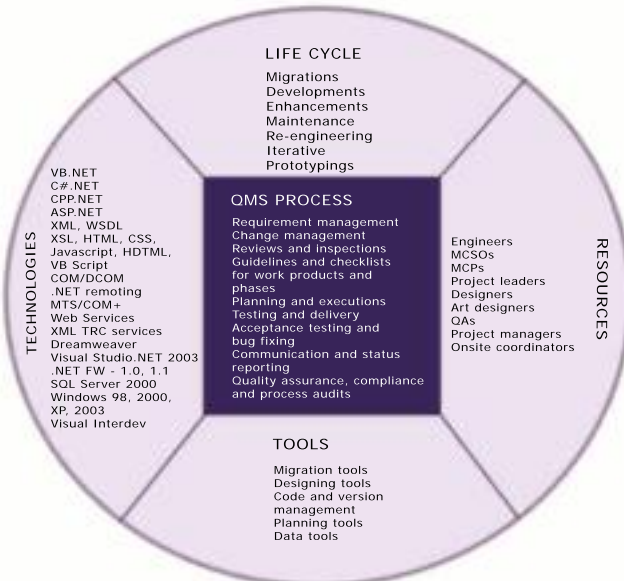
LIFE CYCLE

Migrations
Developments
Enhancements
Maintenance
Re-engineering
Iterative
Prototypings

TECHNOLOGIES

VB.NET
C#.NET
CPP.NET
ASP.NET
XML, WSDL
XSL, HTML, CSS, Javascript, HDTML,
VB Script
COM/DCOM
.NET remoting
MTS/COM+
Web Services
XML TRC services
Dreamweaver
Visual Studio.NET 2003
.NET FW - 1.0, 1.1
SQL Server 2000
Windows 98, 2000, XP, 2003
Visual Interdev

QMS PROCESS

Requirement management
Change management
Reviews and inspections
Guidelines and checklists for work products and phases
Planning and executions
Testing and delivery
Acceptance testing and bug fixing
Communication and status reporting
Quality assurance, compliance and process audits

RESOURCES

Engineers
MCSOs
MCPs
Project leaders
Designers
Art designers
QAs
Project managers
Onsite coordinators

TOOLS

Migration tools
Designing tools
Code and version management
Planning tools
Data tools